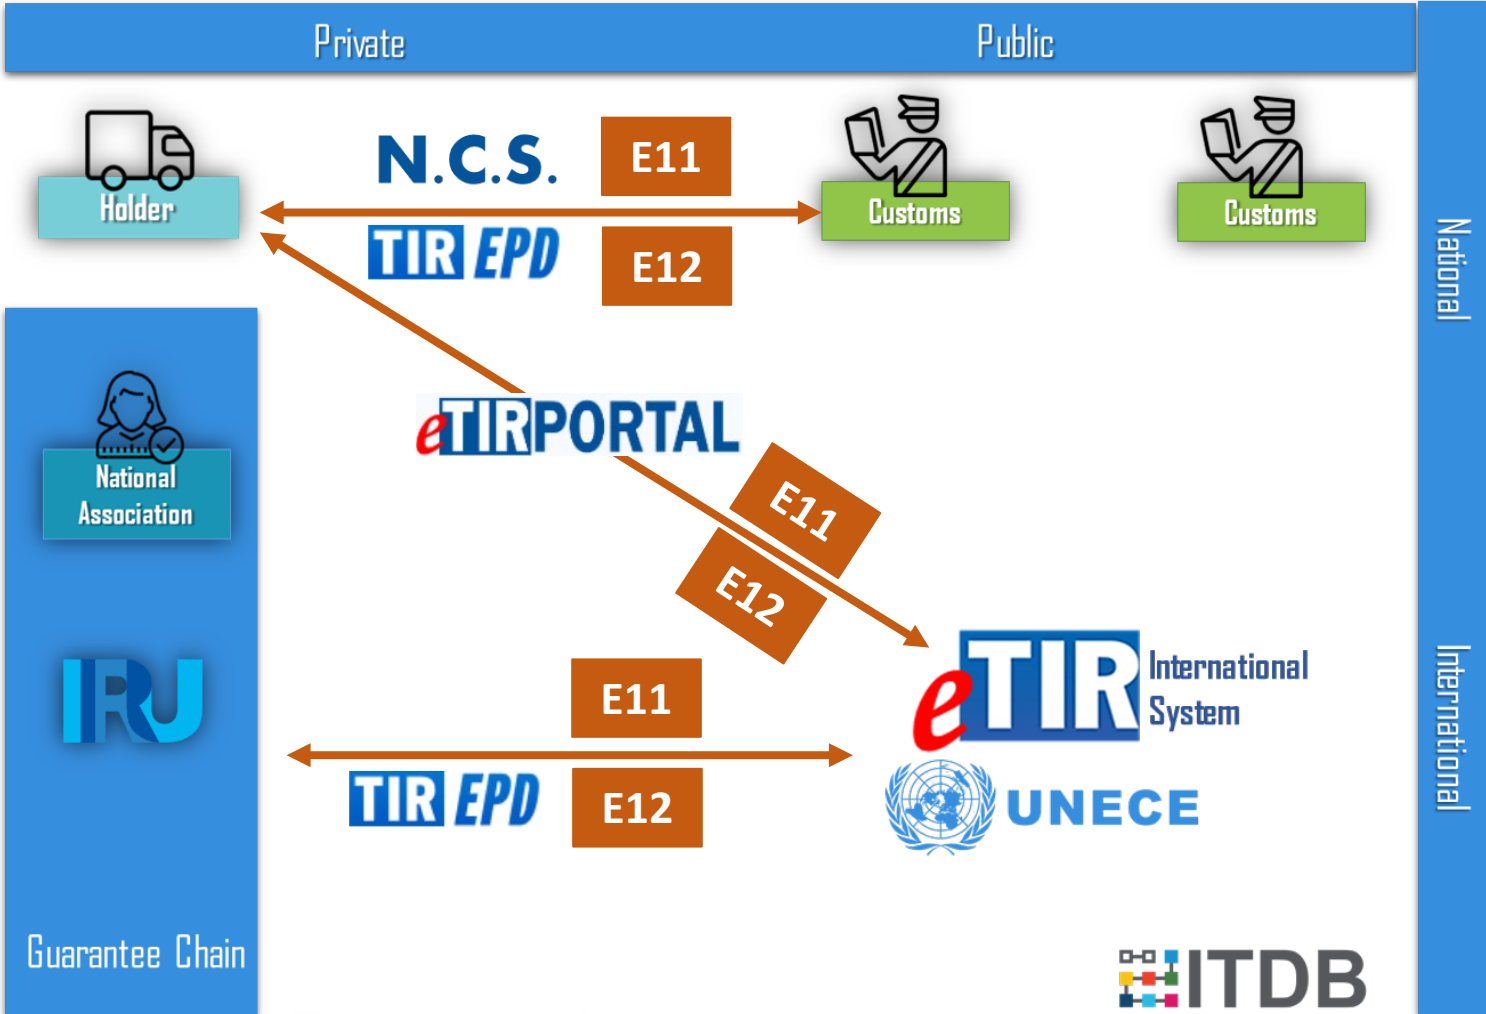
Private

Public

National

Holder

N.C.S.

E11

TIR EPD

E12

Customs

Customs

National Association

eTIRPORTAL

E11

E12

IRU

E11

TIR EPD

E12

eTIR International System

UNECE

International

Guarantee Chain

ITDB